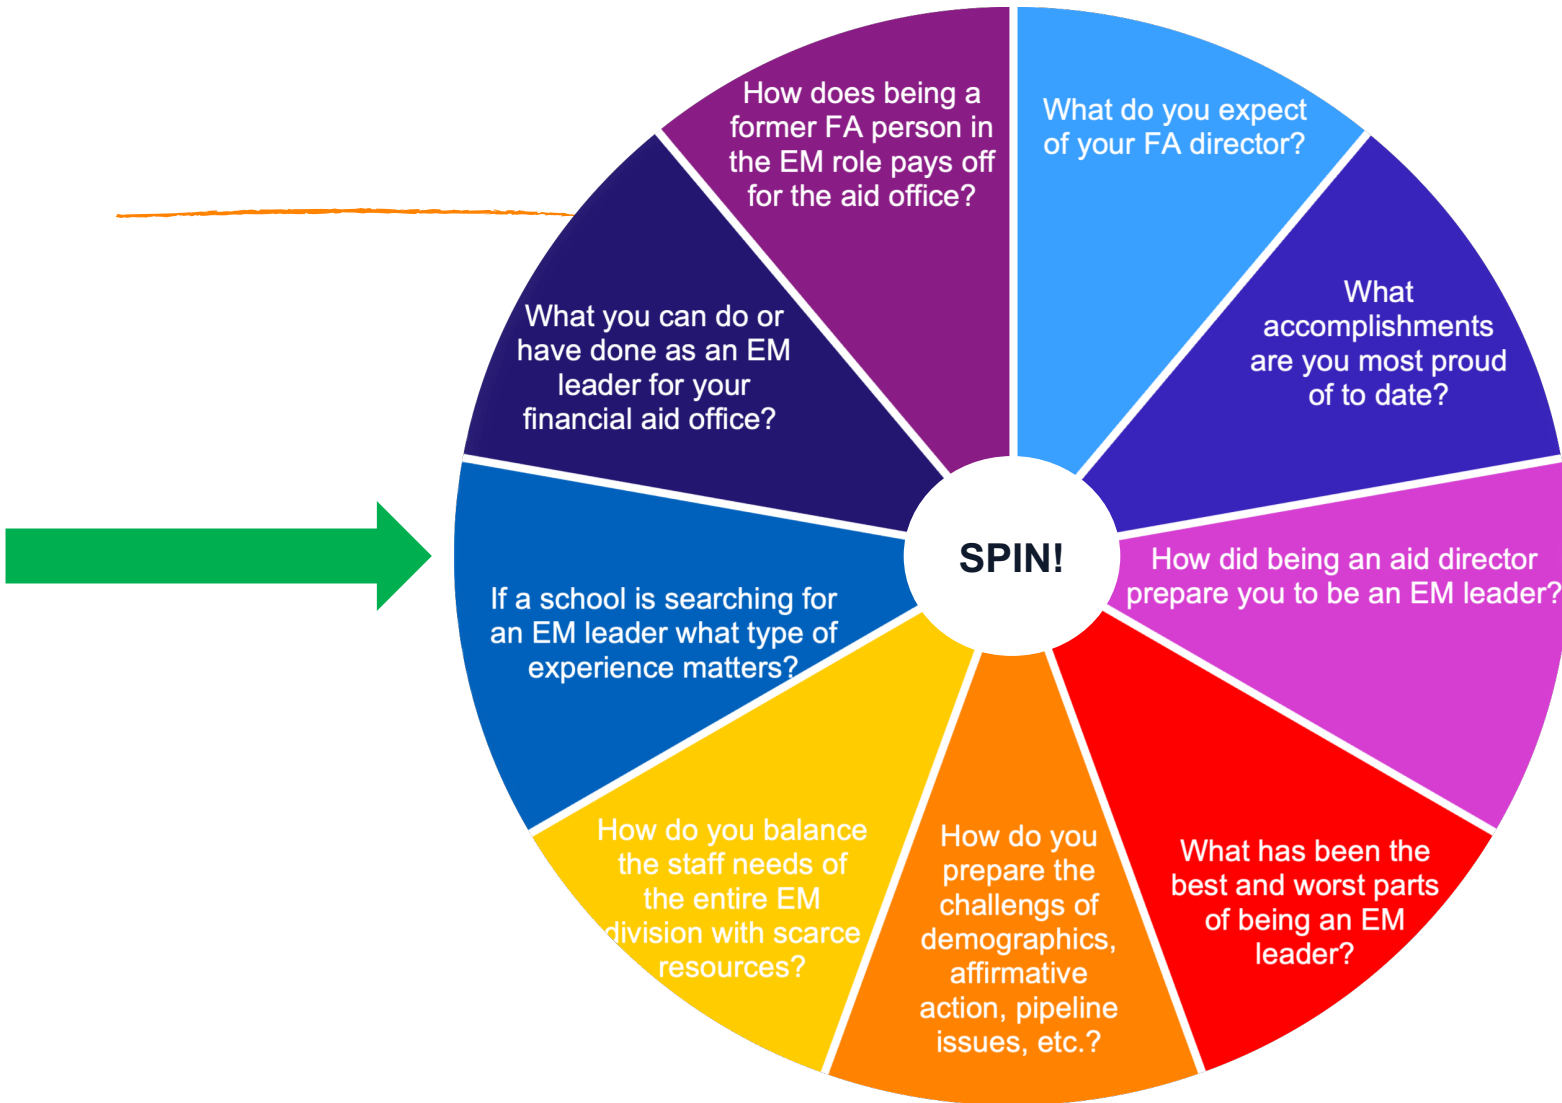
How does being a former FA person in the EM role pays off for the aid office?

What do you expect of your FA director?

What accomplishments are you most proud of to date?

How did being an aid director prepare you to be an EM leader?

What has been the best and worst parts of being an EM leader?

How do you prepare the challengs of demographics, affirmative action, pipeline issues, etc.?

How do you balance the staff needs of the entire EM division with scarce resources?

If a school is searching for an EM leader what type of experience matters?

What you can do or have done as an EM leader for your financial aid office?

SPIN!